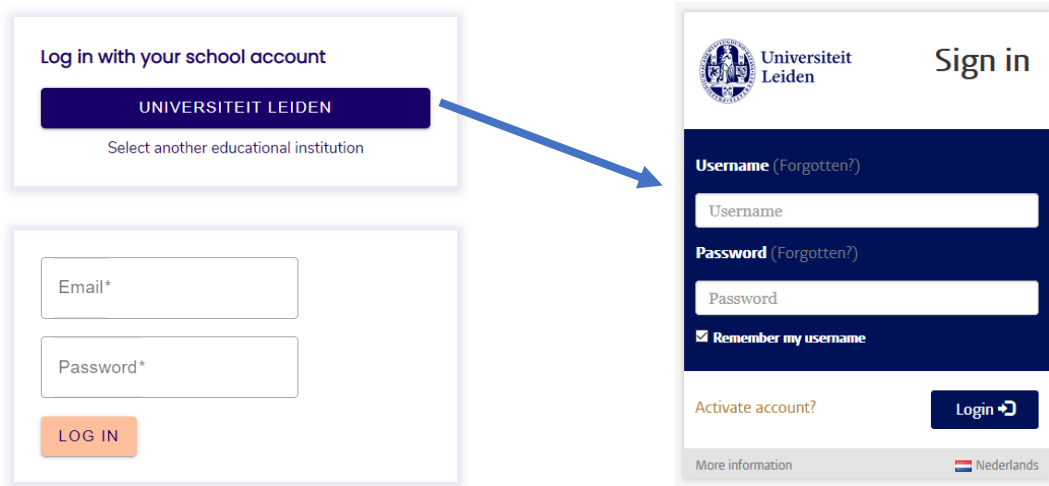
Log in with your school account

UNIVERSITEIT LEIDEN

Select another educational institution

Email*

Password*

LOG IN

Universiteit Leiden

Sign in

Username (Forgotten?)

Username

Password (Forgotten?)

Password

Remember my username

Activate account?

Login

More information

Nederlands